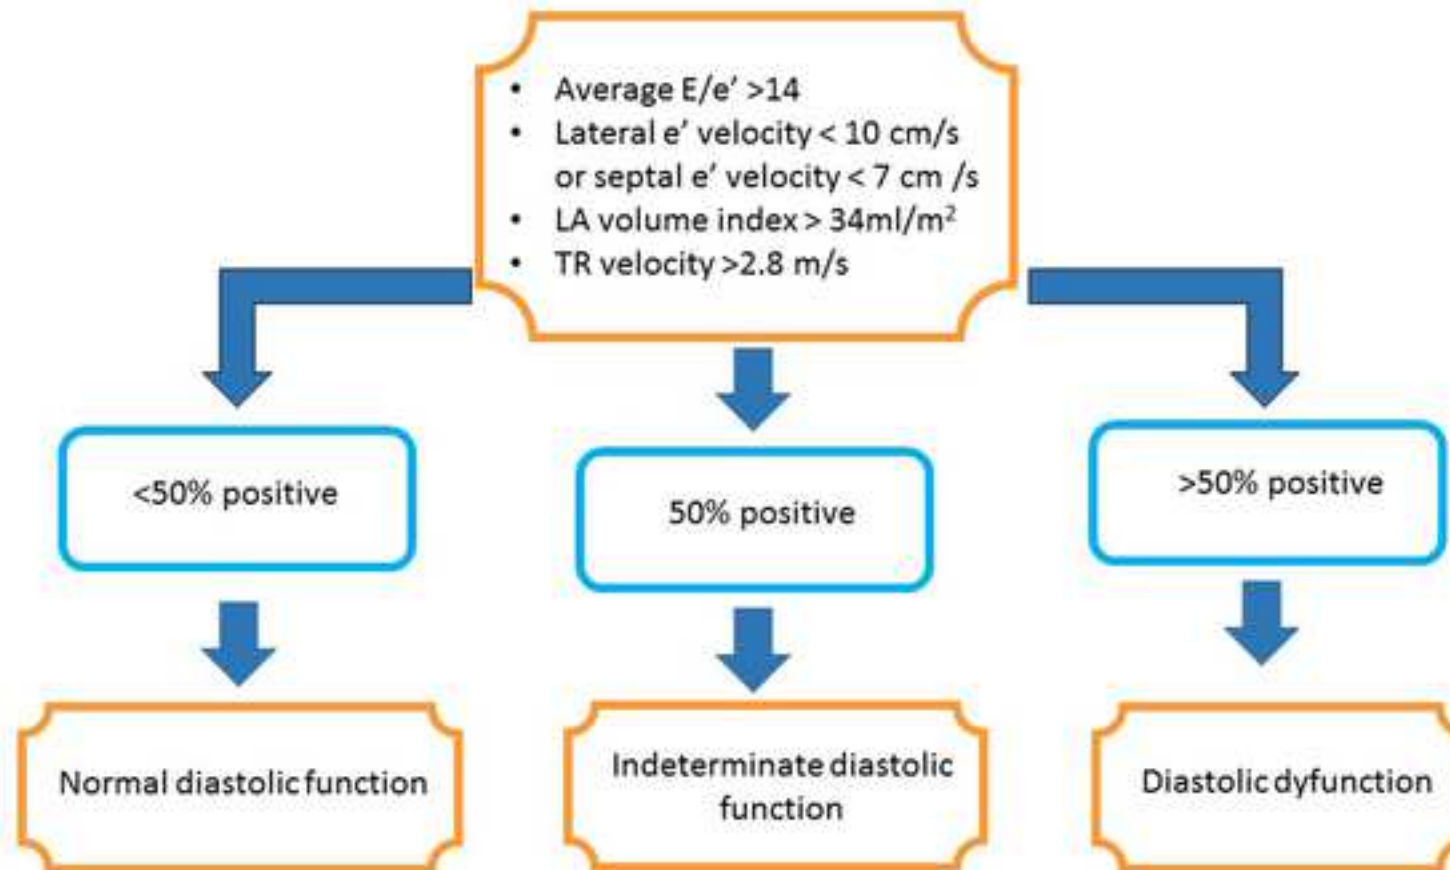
- Average E/e' >14
- Lateral e' velocity < 10 cm/s or septal e' velocity < 7 cm /s
- LA volume index > 34ml/m$^2$
- TR velocity >2.8 m/s

<50% positive

50% positive

>50% positive

Normal diastolic function

Indeterminate diastolic function

Diastolic dyfunction